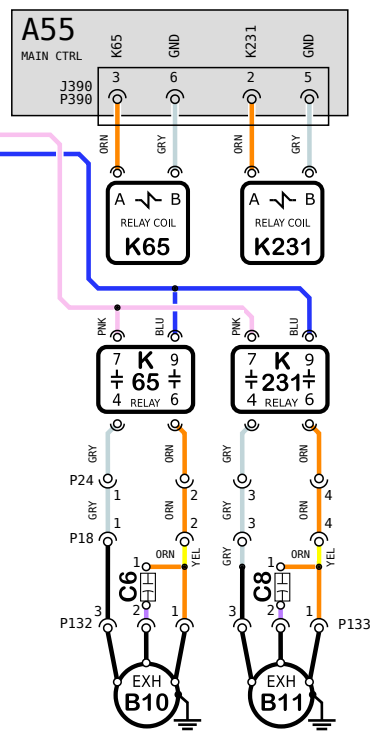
A55
MAIN CTRL
K65 GND K231 GND
J390
P390
3 6 2 5
ORN GRY ORN GRY
A B
RELAY COIL
K65
A B
RELAY COIL
K231
PNK BLU PNK BLU
7 K 9
65
4 RELAY 6
7 K 9
231
4 RELAY 6
GRY ORN GRY ORN
P24 1 2 3 4
GRY ORN GRY ORN
P18 1 2 3 4
ORN
1
C6
2
YEL
ORN
1
C8
2
YEL
P132 3 2 1
3 2 1 P133
EXH
B10
EXH
B11